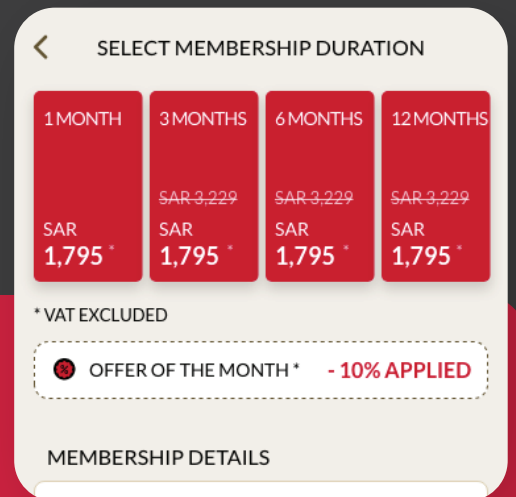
SELECT MEMBERSHIP DURATION

1 MONTH
SAR
1,795 *

3 MONTHS
~~SAR 3,229~~
SAR
1,795 *

6 MONTHS
~~SAR 3,229~~
SAR
1,795 *

12 MONTHS
~~SAR 3,229~~
SAR
1,795 *

* VAT EXCLUDED

OFFER OF THE MONTH * - 10% APPLIED

MEMBERSHIP DETAILS